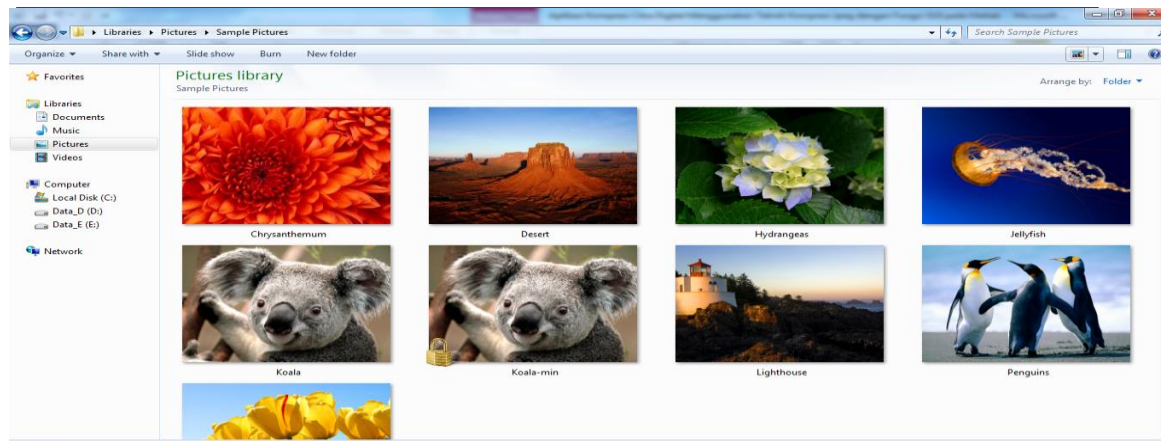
▸ Libraries ▸ Pictures ▸ Sample Pictures

Search Sample Pictures

Organize ▾ Share with ▾ Slide show Burn New folder

Favorites

Libraries
Documents
Music
Pictures
Videos

Computer
Local Disk (C:)
Data_D (D:)
Data_E (E:)

Network

Pictures library
Sample Pictures

Arrange by: Folder ▾

Chrysanthemum

Desert

Hydrangeas

Jellyfish

Koala

Koala-min

Lighthouse

Penguins